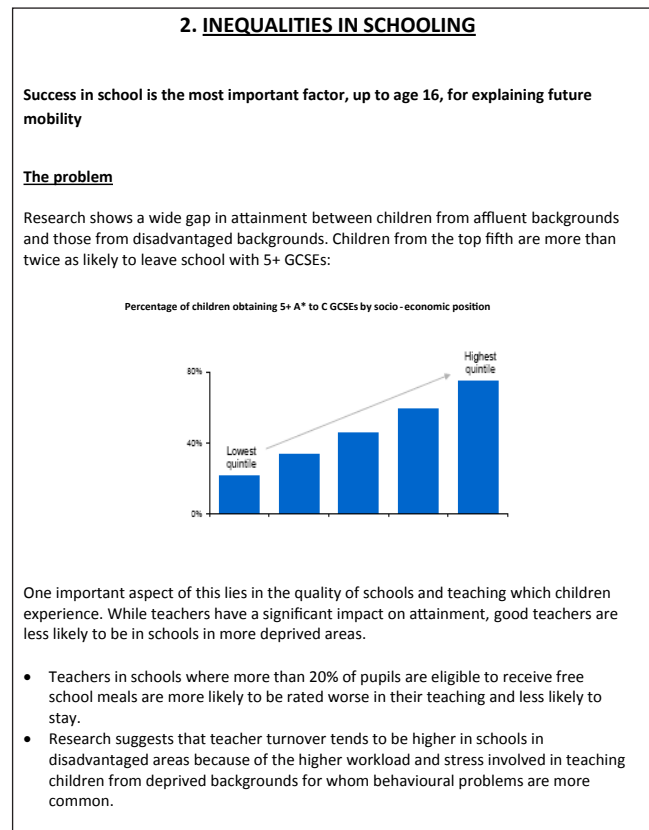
2. INEQUALITIES IN SCHOOLING

Success in school is the most important factor, up to age 16, for explaining future mobility

The problem

Research shows a wide gap in attainment between children from affluent backgrounds and those from disadvantaged backgrounds. Children from the top fifth are more than twice as likely to leave school with 5+ GCSEs:

Percentage of children obtaining 5+ A* to C GCSEs by socio-economic position

80%
40%
0%
Lowest quintile
Highest quintile

One important aspect of this lies in the quality of schools and teaching which children experience. While teachers have a significant impact on attainment, good teachers are less likely to be in schools in more deprived areas.

• Teachers in schools where more than 20% of pupils are eligible to receive free school meals are more likely to be rated worse in their teaching and less likely to stay.
• Research suggests that teacher turnover tends to be higher in schools in disadvantaged areas because of the higher workload and stress involved in teaching children from deprived backgrounds for whom behavioural problems are more common.